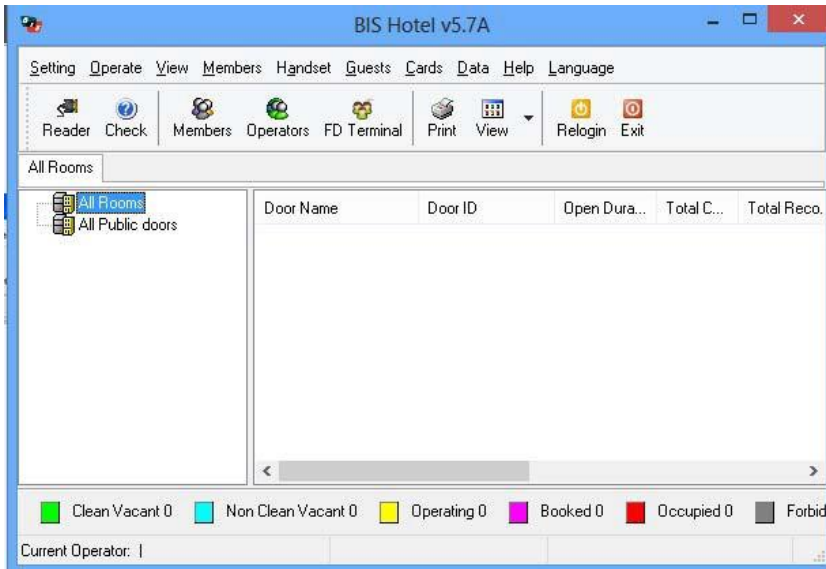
BIS Hotel v5.7A

Setting Operate View Members Handset Guests Cards Data Help Language

Reader Check Members Operators FD Terminal Print View Relogin Exit

All Rooms

All Rooms
All Public doors

| Door Name | Door ID | Open Dura... | Total C... | Total Reco... |
|---|---|---|---|---|

Clean Vacant 0 Non Clean Vacant 0 Operating 0 Booked 0 Occupied 0 Forbid

Current Operator: |